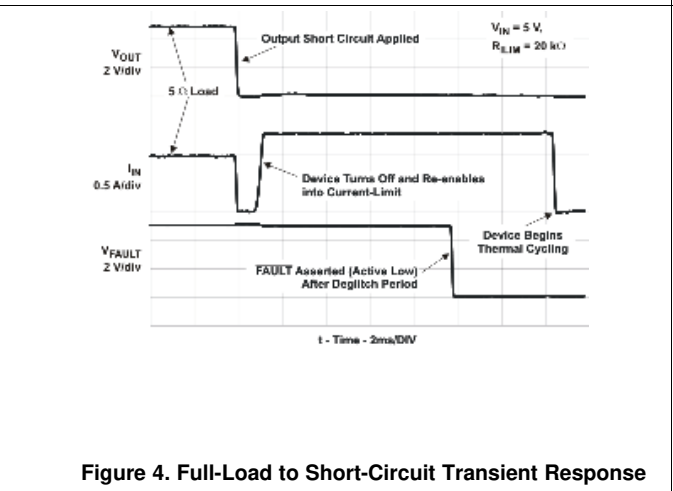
$V_{OUT}$
2 V/div

5 Ω Load

Output Short Circuit Applied

$V_{IN}$ = 5 V,
$R_{ILIM}$ = 20 kΩ

$I_{IN}$
0.5 A/div

Device Turns Off and Re-enables into Current-Limit

Device Begins Thermal Cycling

$V_{FAULT}$
2 V/div

$\overline{FAULT}$ Asserted (Active Low) After Deglitch Period

t - Time - 2ms/DIV

Figure 4. Full-Load to Short-Circuit Transient Response